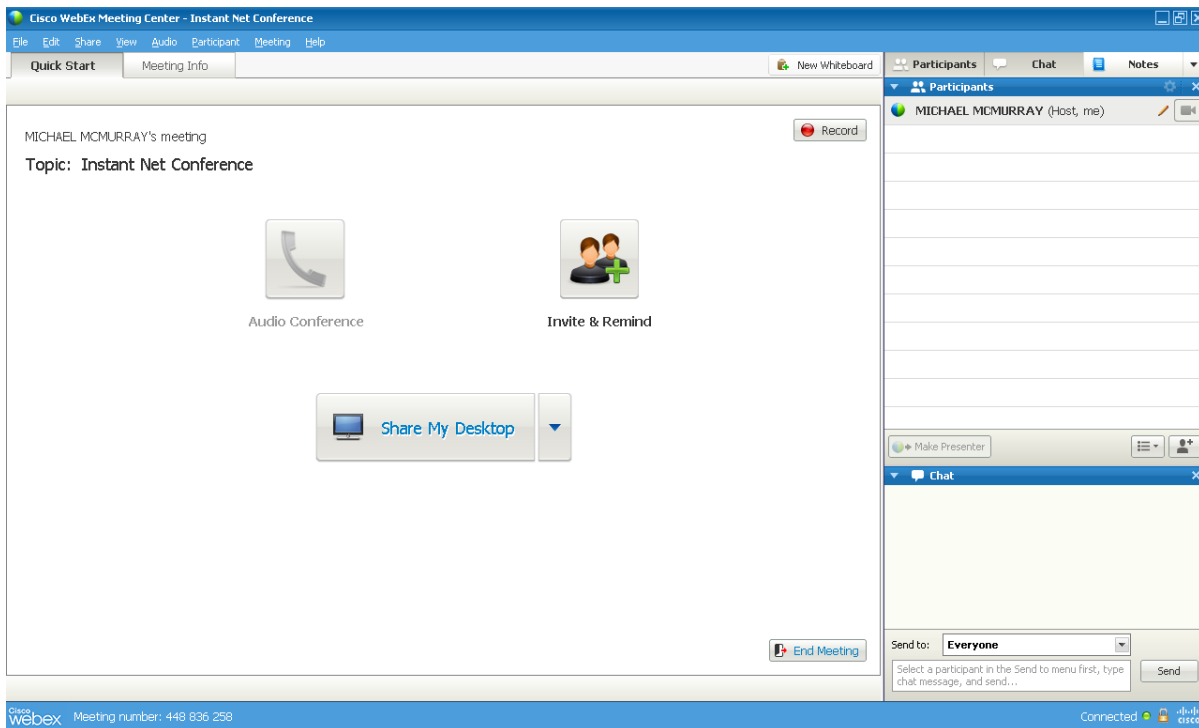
Cisco WebEx Meeting Center - Instant Net Conference

File Edit Share View Audio Participant Meeting Help

Quick Start

Meeting Info

New Whiteboard

Participants

Chat

Notes

Participants

MICHAEL MCMURRAY (Host, me)

MICHAEL MCMURRAY's meeting

Record

Topic: Instant Net Conference

Audio Conference

Invite & Remind

Share My Desktop

Make Presenter

Chat

End Meeting

Send to: Everyone

Select a participant in the Send to menu first, type chat message, and send...

Send

Cisco webex Meeting number: 448 836 258

Connected